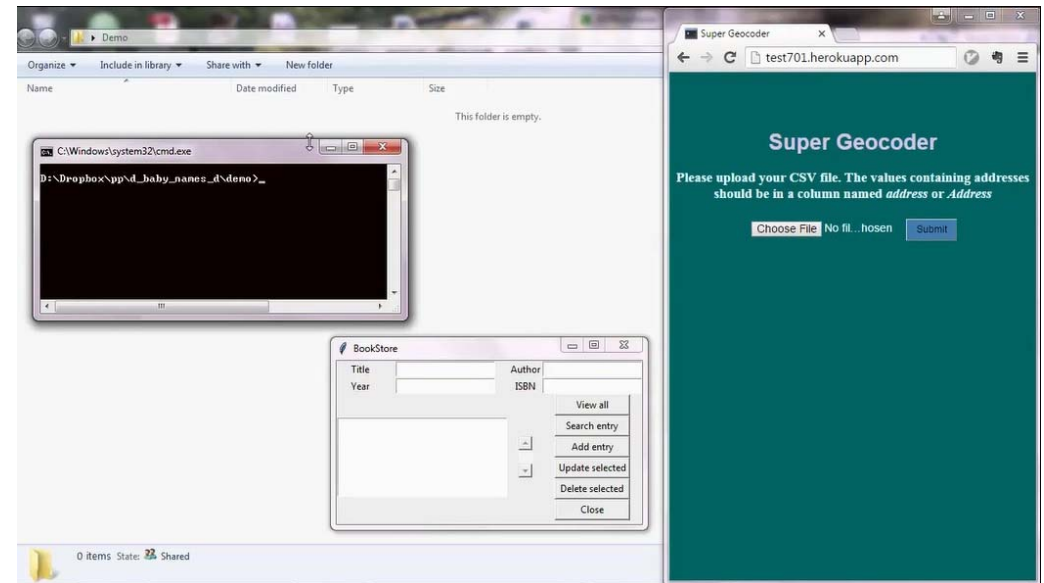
Demo

Organize ▾ Include in library ▾ Share with ▾ New folder

Name Date modified Type Size

This folder is empty.

C:\Windows\system32\cmd.exe

D:\Dropbox\pp\d_baby_names_d\demo>_

BookStore

Title

Author

Year

ISBN

View all

Search entry

Add entry

Update selected

Delete selected

Close

0 items State: Shared

Super Geocoder

test701.herokuapp.com

Super Geocoder

Please upload your CSV file. The values containing addresses should be in a column named *address* or *Address*

Choose File No fil...hosen Submit